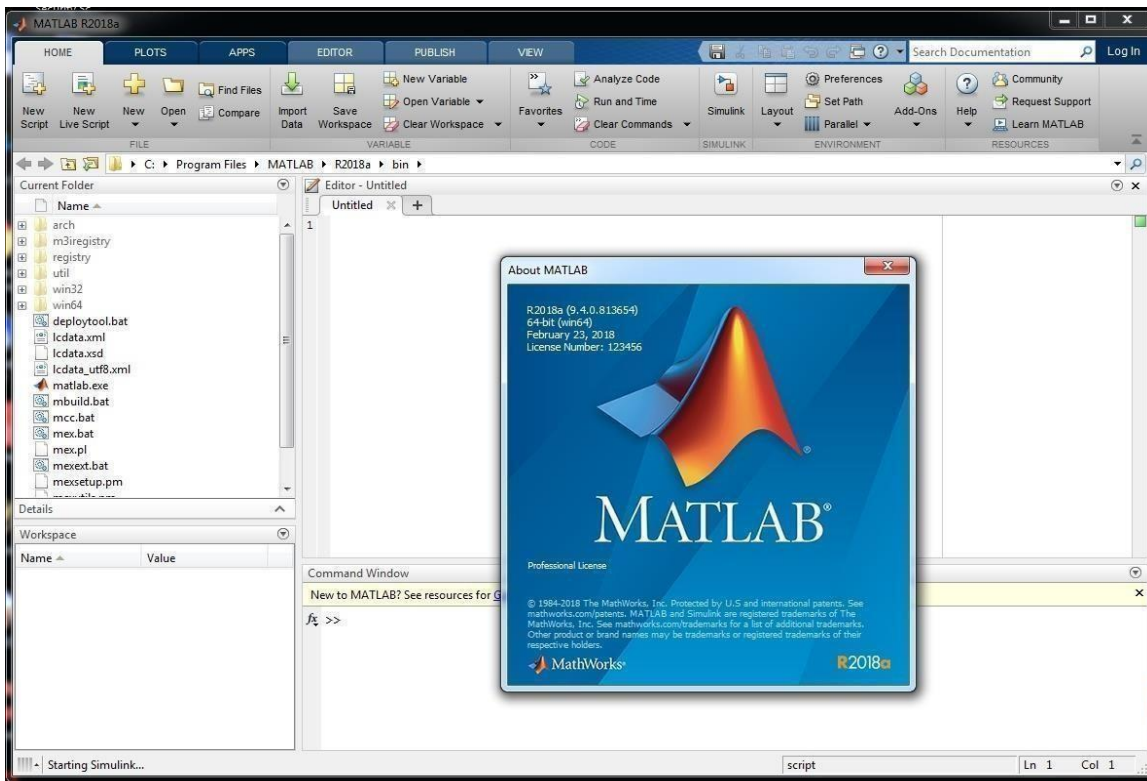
MATLAB R2018a

HOME PLOTS APPS EDITOR PUBLISH VIEW

Search Documentation Log In

New Script New Live Script New Open Find Files Compare Import Data Save Workspace New Variable Open Variable Clear Workspace Favorites Analyze Code Run and Time Clear Commands Simulink Layout Preferences Set Path Parallel Add-Ons Help Community Request Support Learn MATLAB

FILE VARIABLE CODE SIMULINK ENVIRONMENT RESOURCES

C: ▸ Program Files ▸ MATLAB ▸ R2018a ▸ bin ▸

Current Folder

Name

arch
m3iregistry
registry
util
win32
win64
deploytool.bat
lcdata.xml
lcdata.xsd
lcdata_utf8.xml
matlab.exe
mbuild.bat
mcc.bat
mex.bat
mex.pl
mexext.bat
mexsetup.pm

Details

Workspace

Name Value

Editor - Untitled

Untitled +

1

About MATLAB

R2018a (9.4.0.813654)
64-bit (win64)
February 23, 2018
License Number: 123456

MATLAB®

Professional License

© 1984-2018 The MathWorks, Inc. Protected by U.S and international patents. See mathworks.com/patents. MATLAB and Simulink are registered trademarks of The MathWorks, Inc. See mathworks.com/trademarks for a list of additional trademarks. Other product or brand names may be trademarks or registered trademarks of their respective holders.

MathWorks®

R2018a

Command Window

New to MATLAB? See resources for G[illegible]

$f_x$ >>

Starting Simulink...

script

Ln 1 Col 1